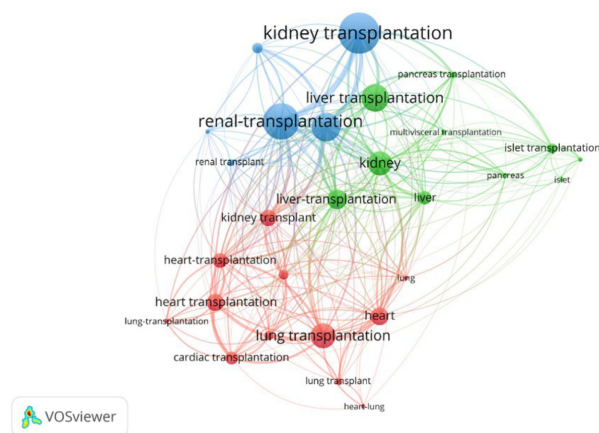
kidney transplantation
pancreas transplantation
liver transplantation
renal-transplantation
multivisceral transplantation
islet transplantation
renal transplant
kidney
pancreas
islet
liver-transplantation
liver
kidney transplant
heart-transplantation
lung
heart transplantation
heart
lung-transplantation
lung transplantation
cardiac transplantation
lung transplant
heart-lung
VOSviewer